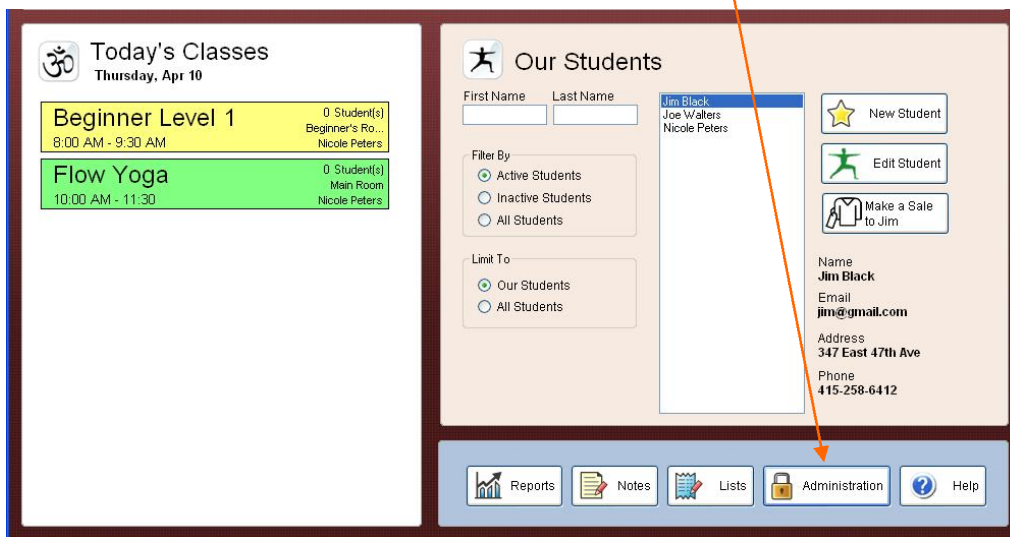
ॐ Today's Classes
Thursday, Apr 10

Beginner Level 1
8:00 AM - 9:30 AM
0 Student(s)
Beginner's Ro...
Nicole Peters

Flow Yoga
10:00 AM - 11:30
0 Student(s)
Main Room
Nicole Peters

Our Students

First Name
Last Name

Filter By
Active Students
Inactive Students
All Students

Limit To
Our Students
All Students

Jim Black
Joe Walters
Nicole Peters

New Student
Edit Student
Make a Sale to Jim

Name
Jim Black
Email
jim@gmail.com
Address
347 East 47th Ave
Phone
415-258-6412

Reports
Notes
Lists
Administration
Help